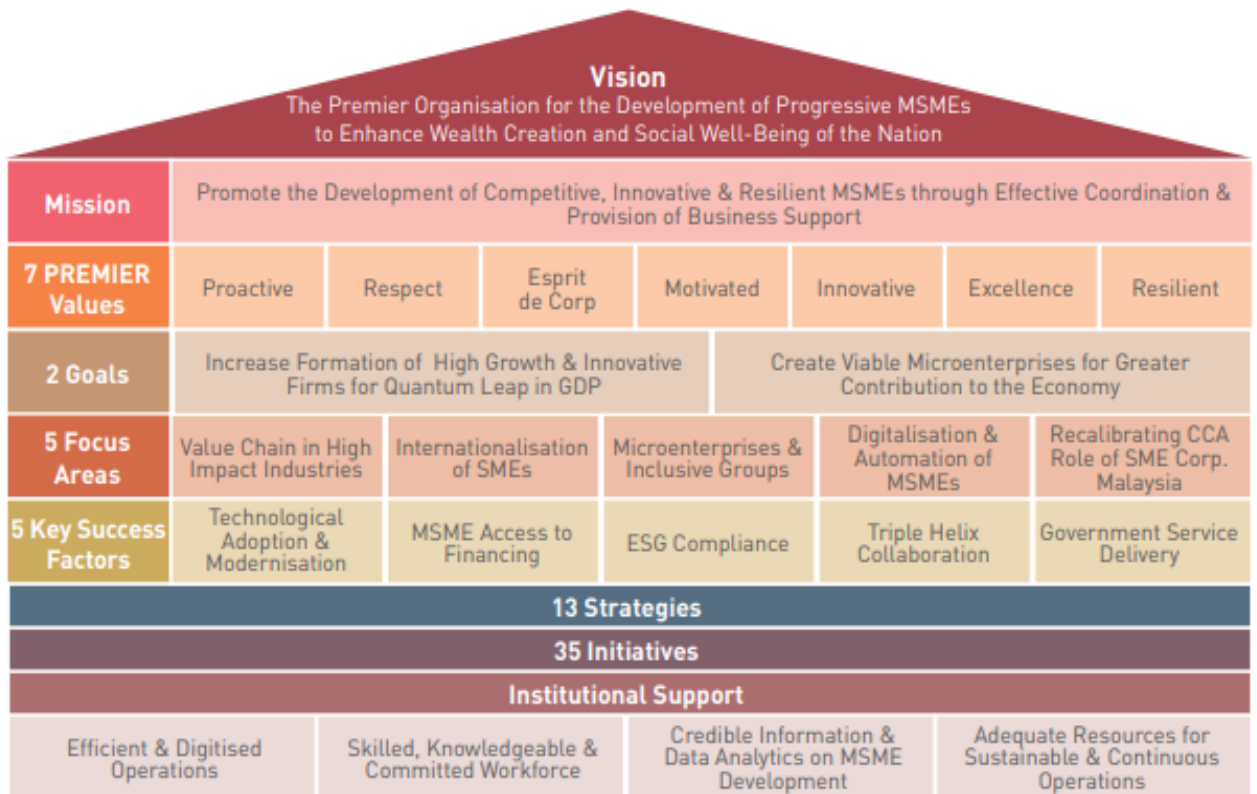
Vision
The Premier Organisation for the Development of Progressive MSMEs to Enhance Wealth Creation and Social Well-Being of the Nation

| Mission | Promote the Development of Competitive, Innovative & Resilient MSMEs through Effective Coordination & Provision of Business Support | | | | | |
|---|---|---|---|---|---|---|
| 7 PREMIER Values | Proactive | Respect | Esprit de Corp | Motivated | Innovative | Excellence | Resilient |

| 2 Goals | Increase Formation of High Growth & Innovative Firms for Quantum Leap in GDP | Create Viable Microenterprises for Greater Contribution to the Economy |
|---|---|---|

| 5 Focus Areas | Value Chain in High Impact Industries | Internationalisation of SMEs | Microenterprises & Inclusive Groups | Digitalisation & Automation of MSMEs | Recalibrating CCA Role of SME Corp. Malaysia |
|---|---|---|---|---|---|
| 5 Key Success Factors | Technological Adoption & Modernisation | MSME Access to Financing | ESG Compliance | Triple Helix Collaboration | Government Service Delivery |

13 Strategies

35 Initiatives

Institutional Support

| Efficient & Digitised Operations | Skilled, Knowledgeable & Committed Workforce | Credible Information & Data Analytics on MSME Development | Adequate Resources for Sustainable & Continuous Operations |
|---|---|---|---|